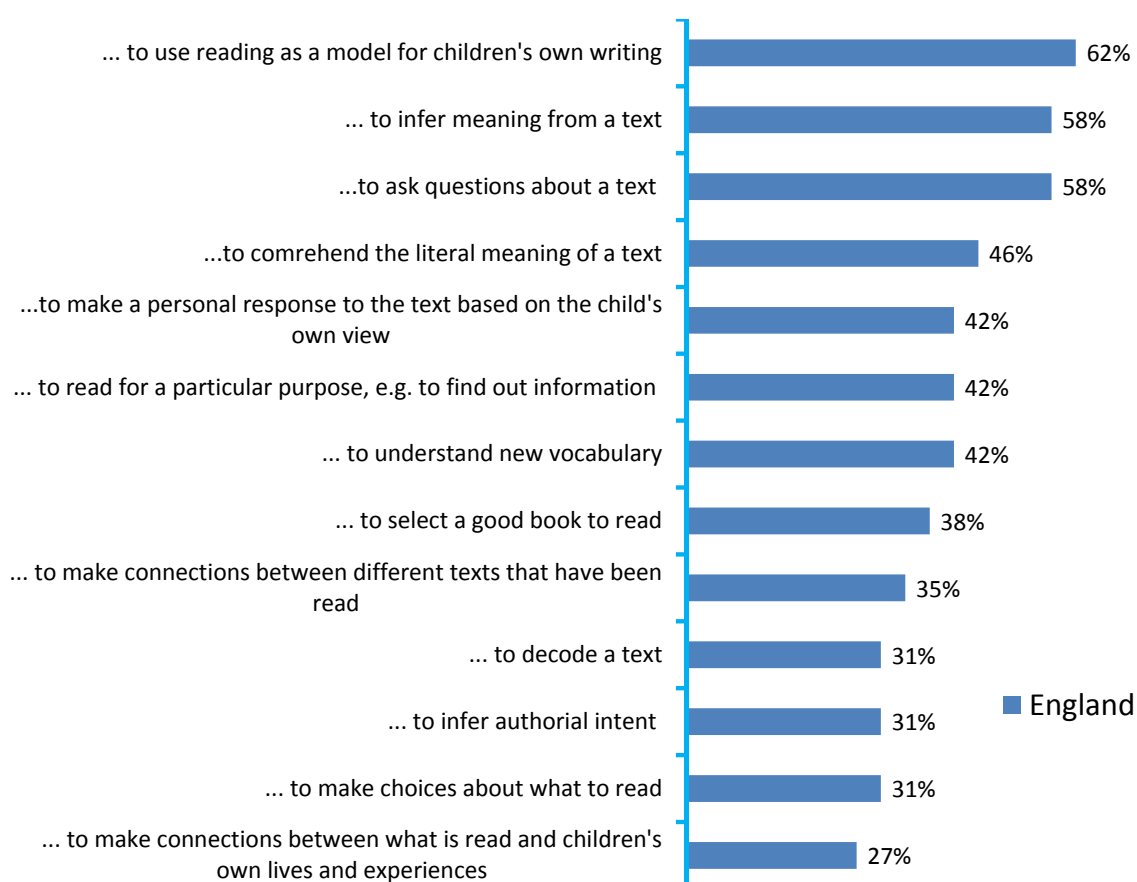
... to use reading as a model for children's own writing 62%

... to infer meaning from a text 58%

...to ask questions about a text 58%

...to comrehend the literal meaning of a text 46%

...to make a personal response to the text based on the child's own view 42%

... to read for a particular purpose, e.g. to find out information 42%

... to understand new vocabulary 42%

... to select a good book to read 38%

... to make connections between different texts that have been read 35%

... to decode a text 31%

... to infer authorial intent 31%

... to make choices about what to read 31%

... to make connections between what is read and children's own lives and experiences 27%

England